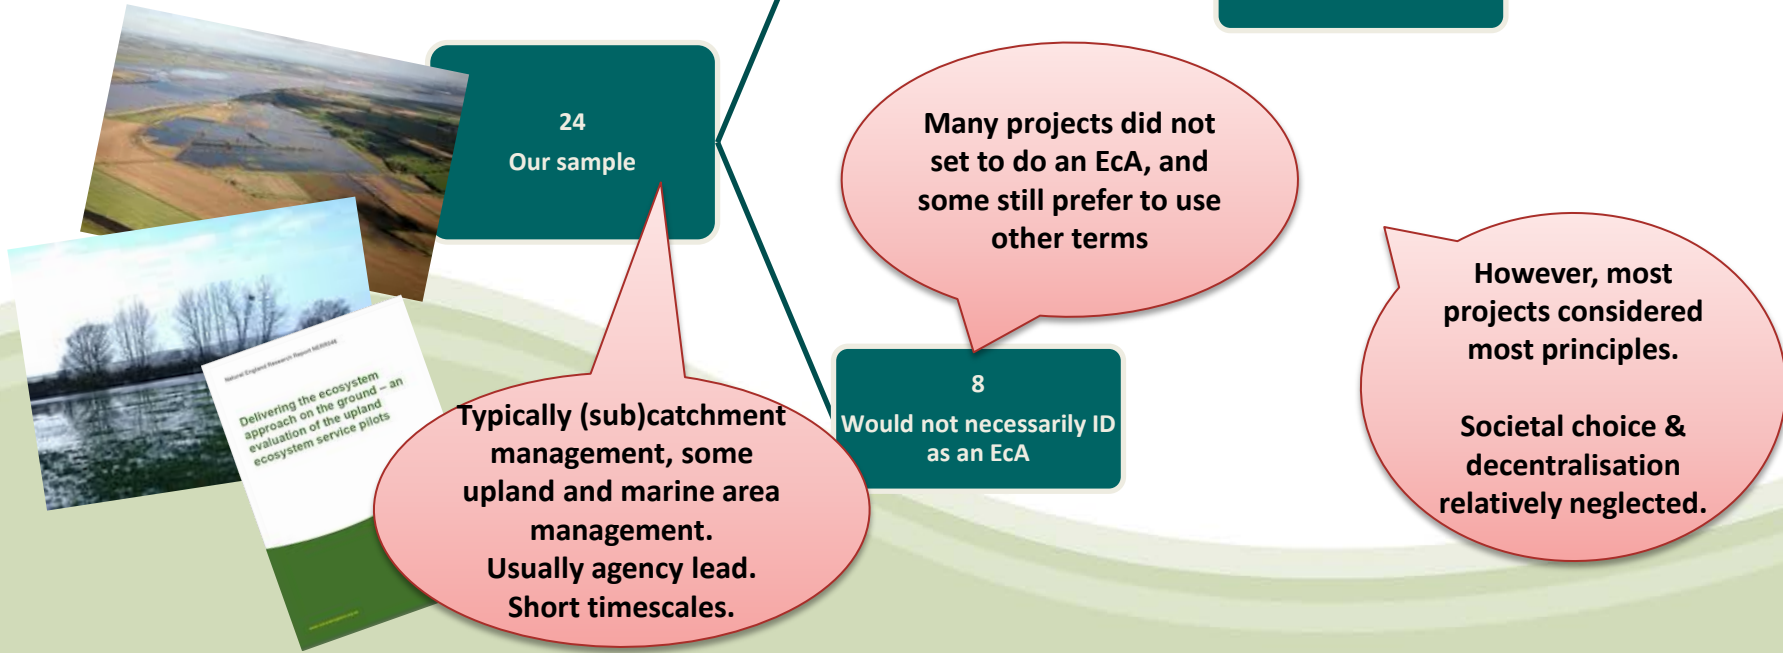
Natural England Research Report NERR046

Delivering the ecosystem approach on the ground – an evaluation of the upland ecosystem service pilots

24
Our sample

Typically (sub)catchment management, some upland and marine area management.
Usually agency lead.
Short timescales.

Many projects did not set to do an EcA, and some still prefer to use other terms

8
Would not necessarily ID as an EcA

However, most projects considered most principles.

Societal choice & decentralisation relatively neglected.